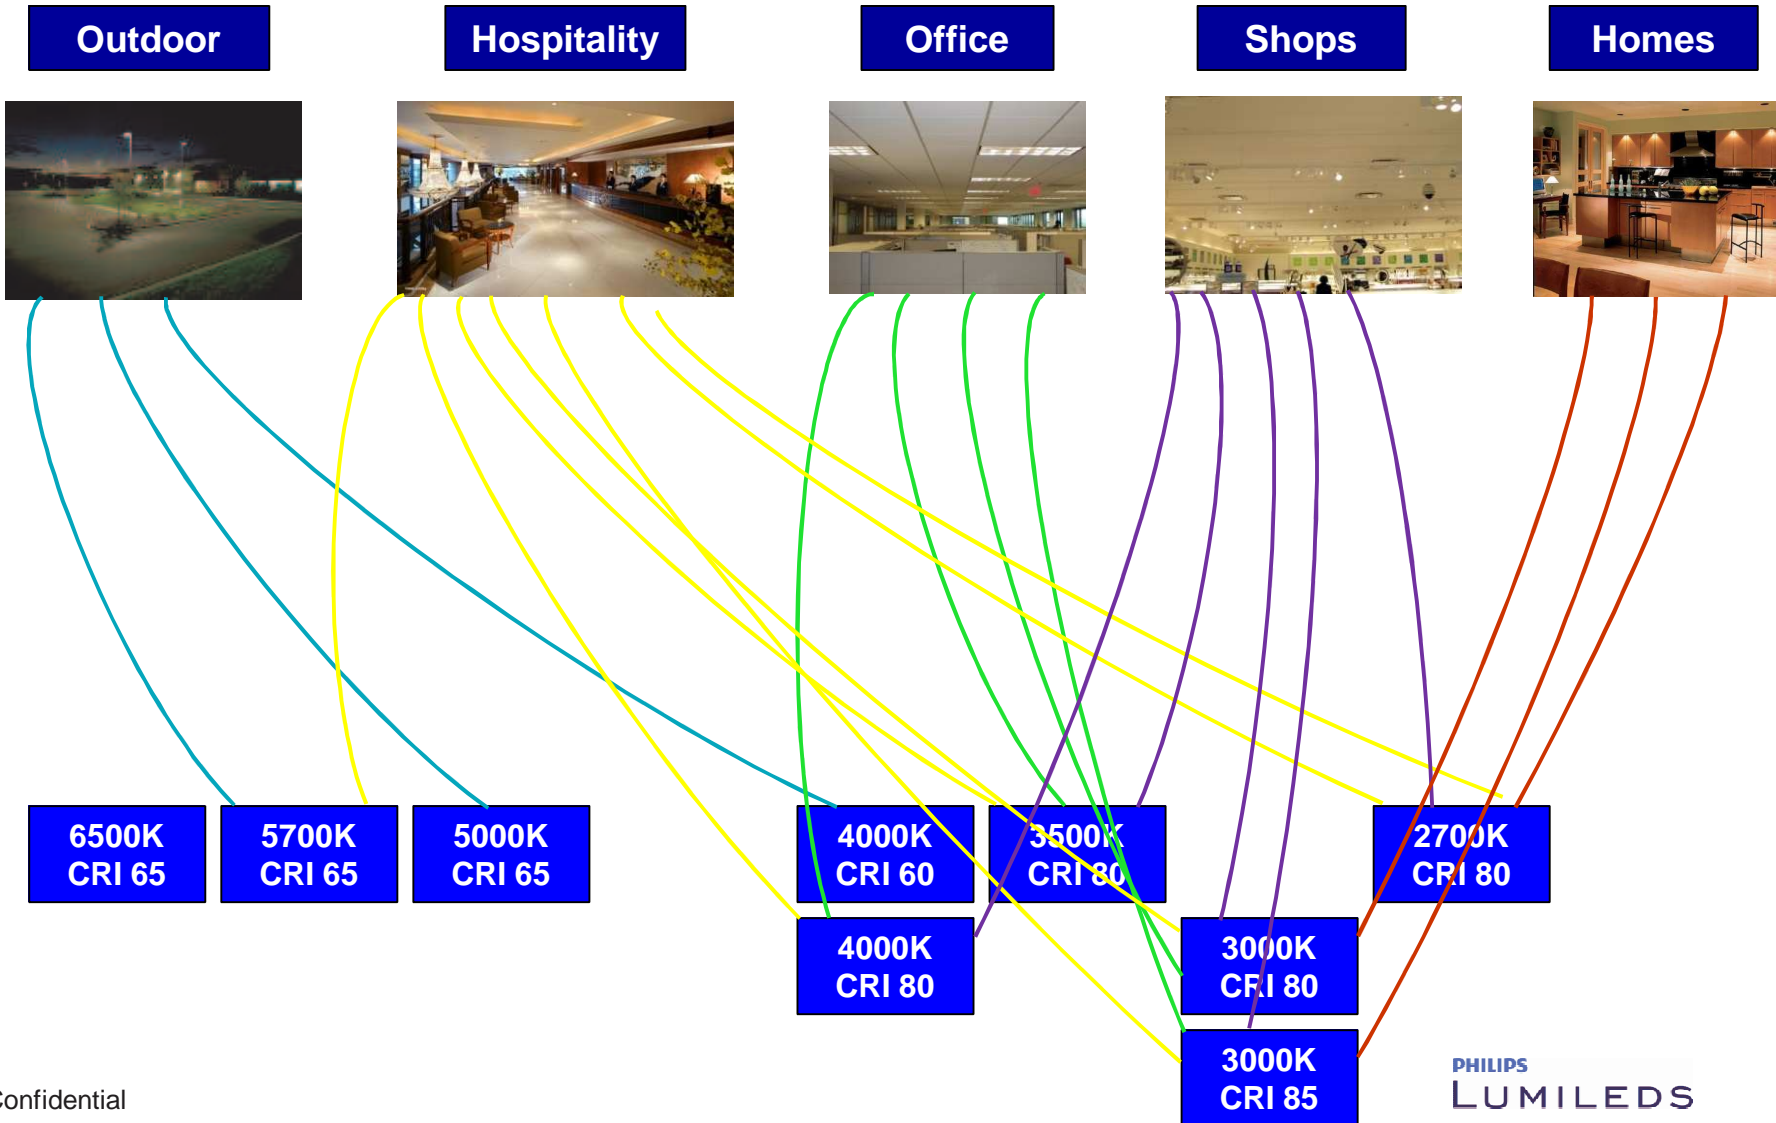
Outdoor

Hospitality

Office

Shops

Homes

6500K
CRI 65

5700K
CRI 65

5000K
CRI 65

4000K
CRI 60

3500K
CRI 80

2700K
CRI 80

4000K
CRI 80

3000K
CRI 80

3000K
CRI 85

Confidential

PHILIPS
LUMILEDS